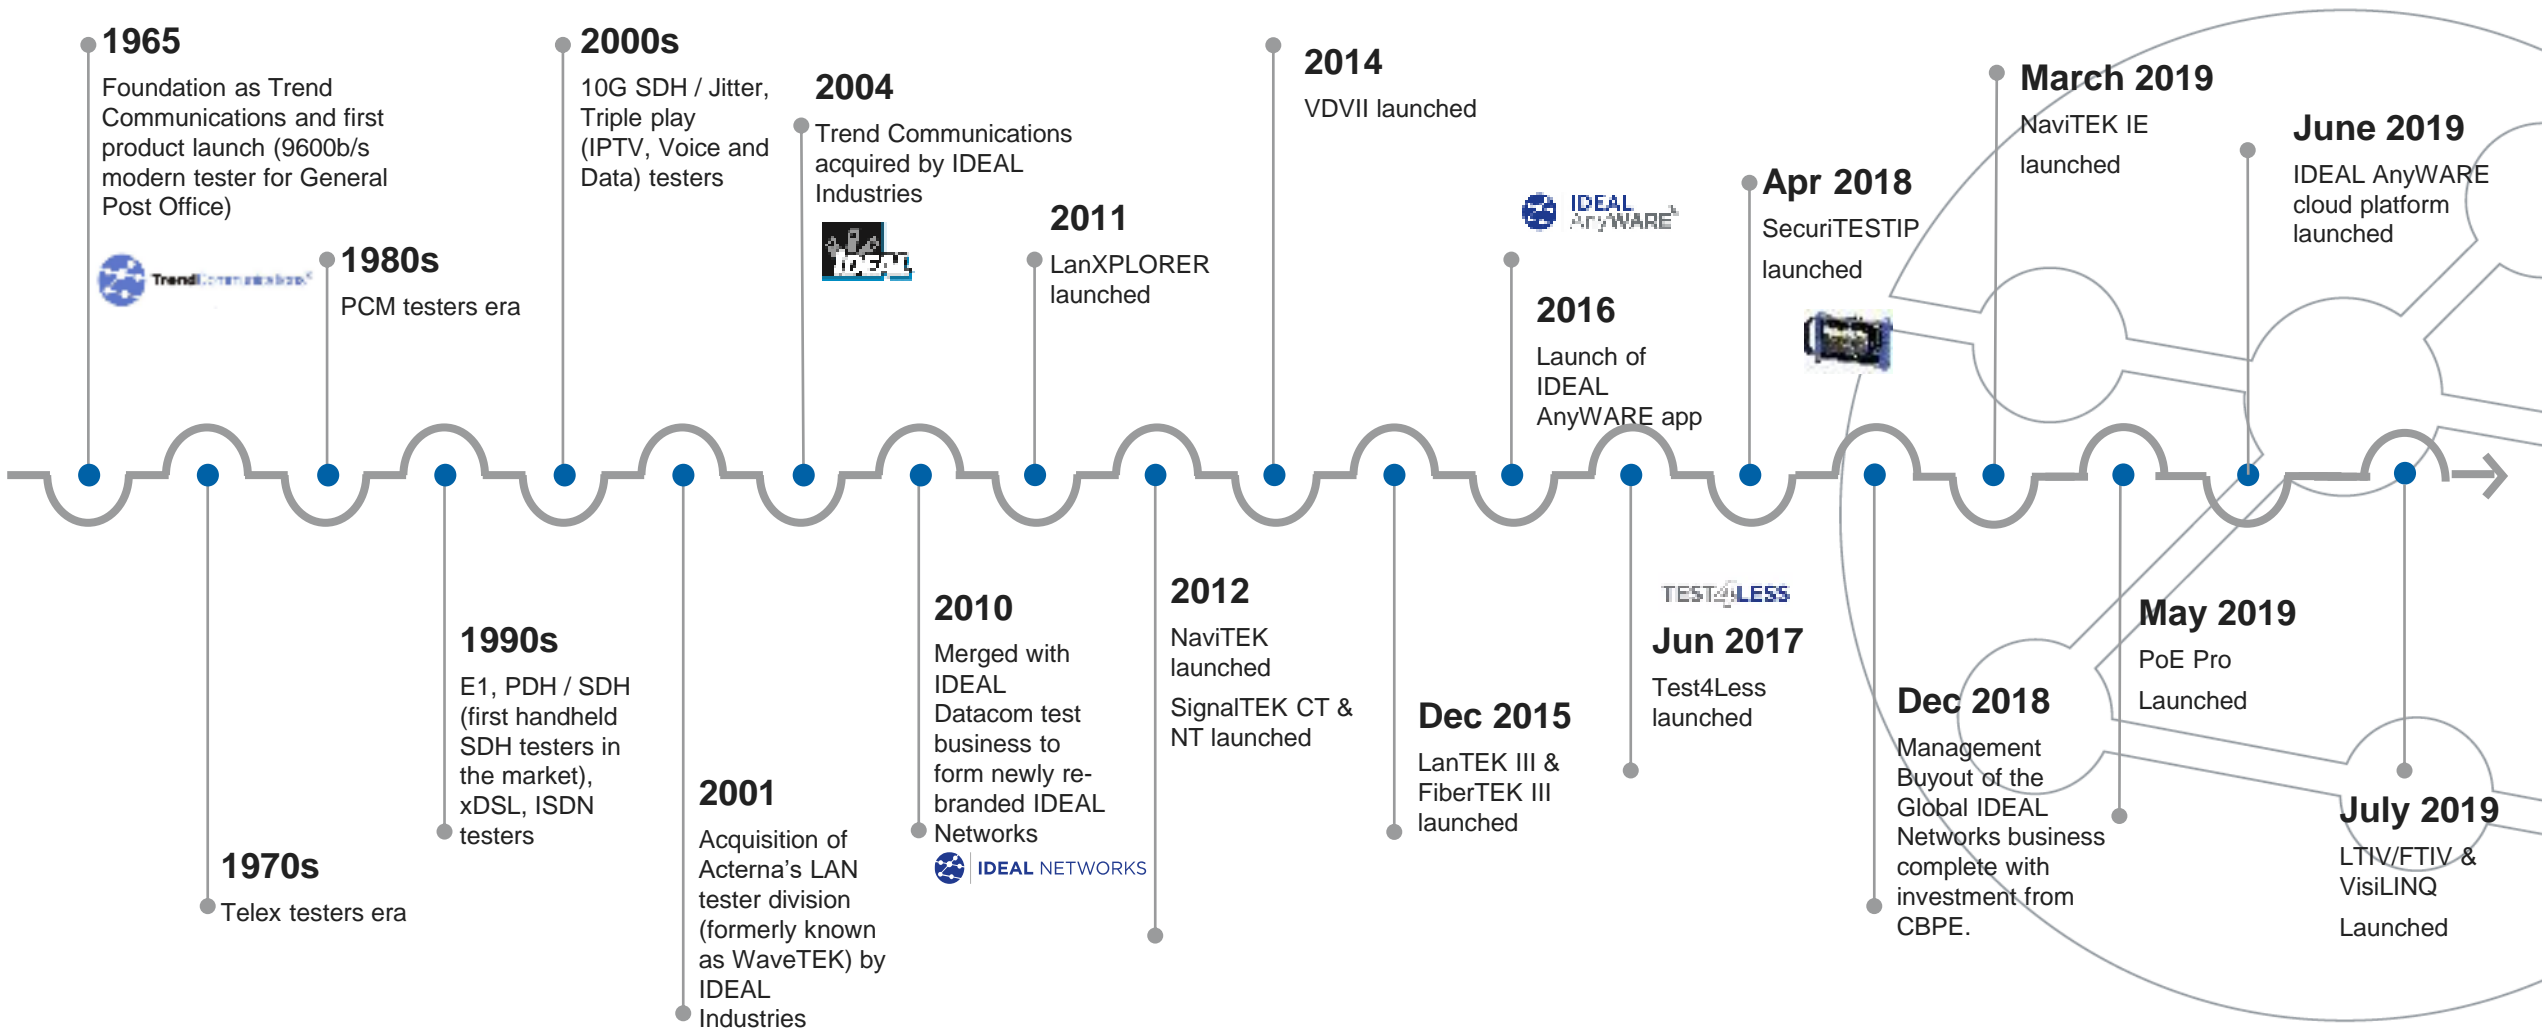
1965
Foundation as Trend Communications and first product launch (9600b/s modern tester for General Post Office)

Trend Communications

1980s
PCM testers era

2000s
10G SDH / Jitter, Triple play (IPTV, Voice and Data) testers

2004
Trend Communications acquired by IDEAL Industries

IDEAL

2011
LanXPLORER launched

2014
VDVII launched

IDEAL AnyWARE

2016
Launch of IDEAL AnyWARE app

Apr 2018
SecuriTESTIP
launched

March 2019
NaviTEK IE
launched

June 2019
IDEAL AnyWARE cloud platform launched

1970s
Telex testers era

1990s
E1, PDH / SDH (first handheld SDH testers in the market), xDSL, ISDN testers

2001
Acquisition of Acterna's LAN tester division (formerly known as WaveTEK) by IDEAL Industries

2010
Merged with IDEAL Datacom test business to form newly re-branded IDEAL Networks

IDEAL NETWORKS

2012
NaviTEK launched
SignalTEK CT & NT launched

Dec 2015
LanTEK III & FiberTEK III launched

TEST4LESS

Jun 2017
Test4Less launched

Dec 2018
Management Buyout of the Global IDEAL Networks business complete with investment from CBPE.

May 2019
PoE Pro
Launched

July 2019
LTIV/FTIV & VisiLINQ
Launched